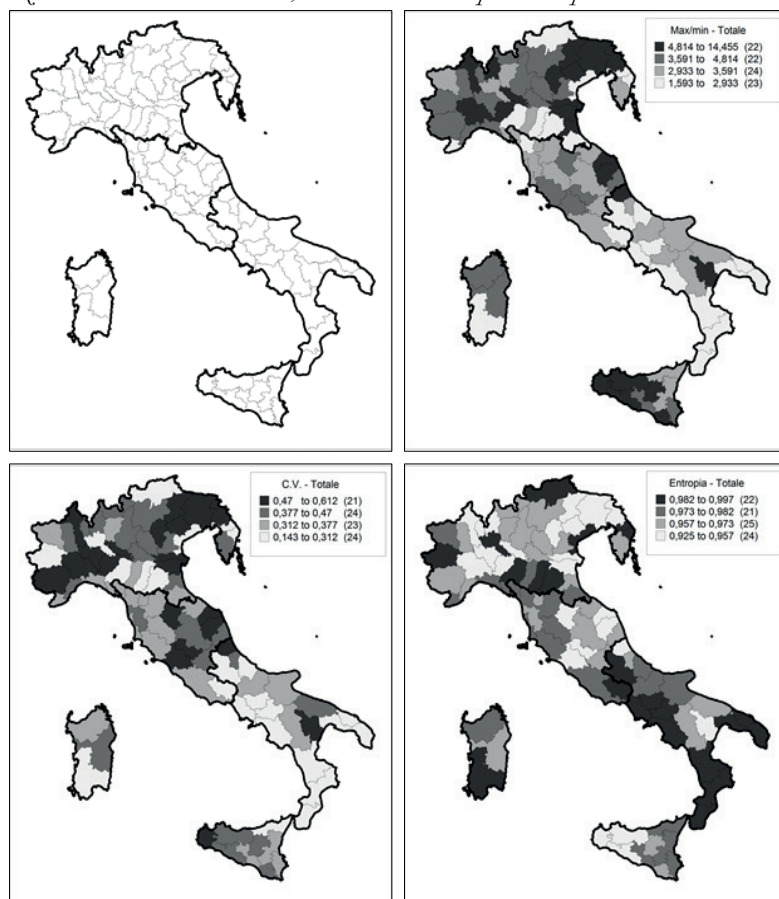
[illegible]

Max/min - Totale
4,814 to 14,455 (22)
3,591 to 4,814 (22)
2,933 to 3,591 (24)
1,593 to 2,933 (23)

C.V. - Totale
0,47 to 0,612 (21)
0,377 to 0,47 (24)
0,312 to 0,377 (23)
0,143 to 0,312 (24)

Entropia - Totale
0,982 to 0,997 (22)
0,973 to 0,982 (21)
0,957 to 0,973 (25)
0,925 to 0,957 (24)